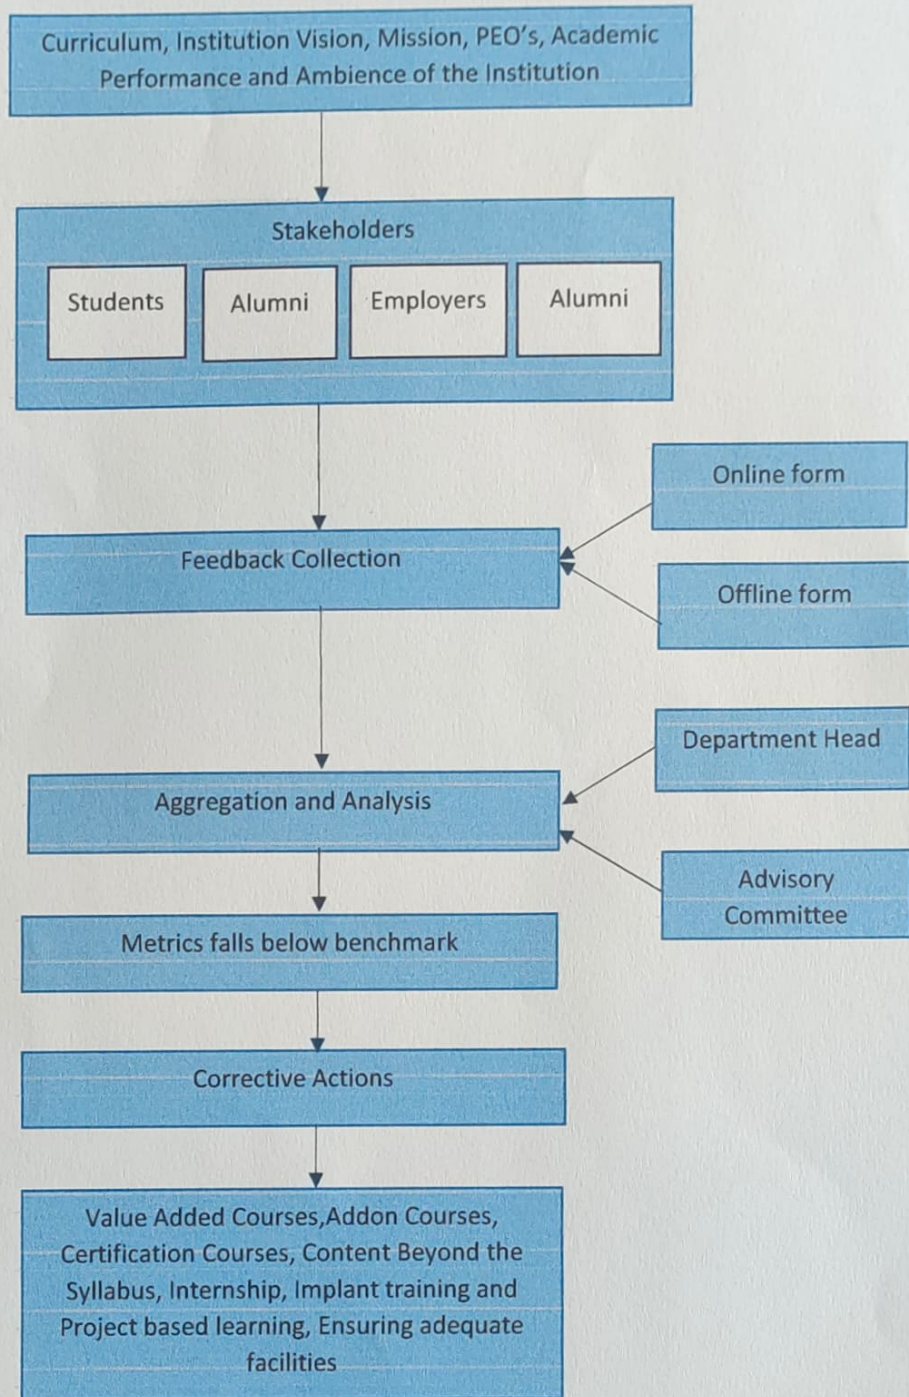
Curriculum, Institution Vision, Mission, PEO's, Academic Performance and Ambience of the Institution

Stakeholders

Students

Alumni

Employers

Alumni

Online form

Feedback Collection

Offline form

Department Head

Aggregation and Analysis

Advisory Committee

Metrics falls below benchmark

Corrective Actions

Value Added Courses,Addon Courses, Certification Courses, Content Beyond the Syllabus, Internship, Implant training and Project based learning, Ensuring adequate facilities